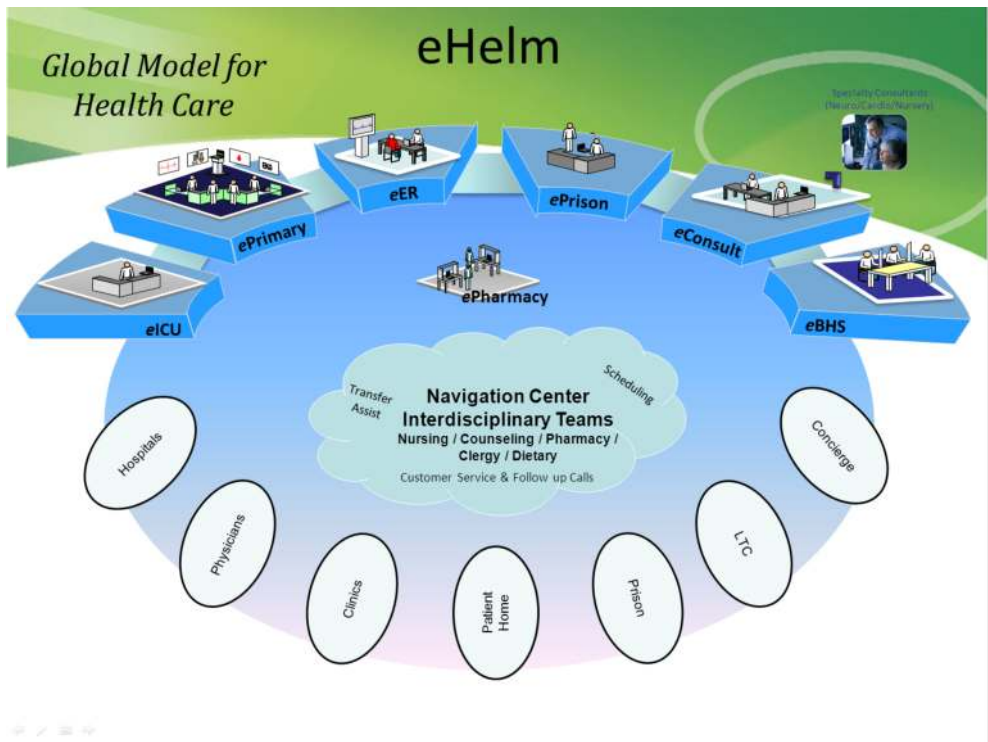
eHelm

Global Model for Health Care

Specialty Consultants (Neuro/Cardio/Nursery)

eER

ePrison

ePrimary

eConsult

eICU

eBHS

ePharmacy

Transfer Assist

Scheduling

Navigation Center
Interdisciplinary Teams
Nursing / Counseling / Pharmacy / Clergy / Dietary
Customer Service & Follow up Calls

Hospitals

Physicians

Clinics

Patient Home

Prison

LTC

Concierge